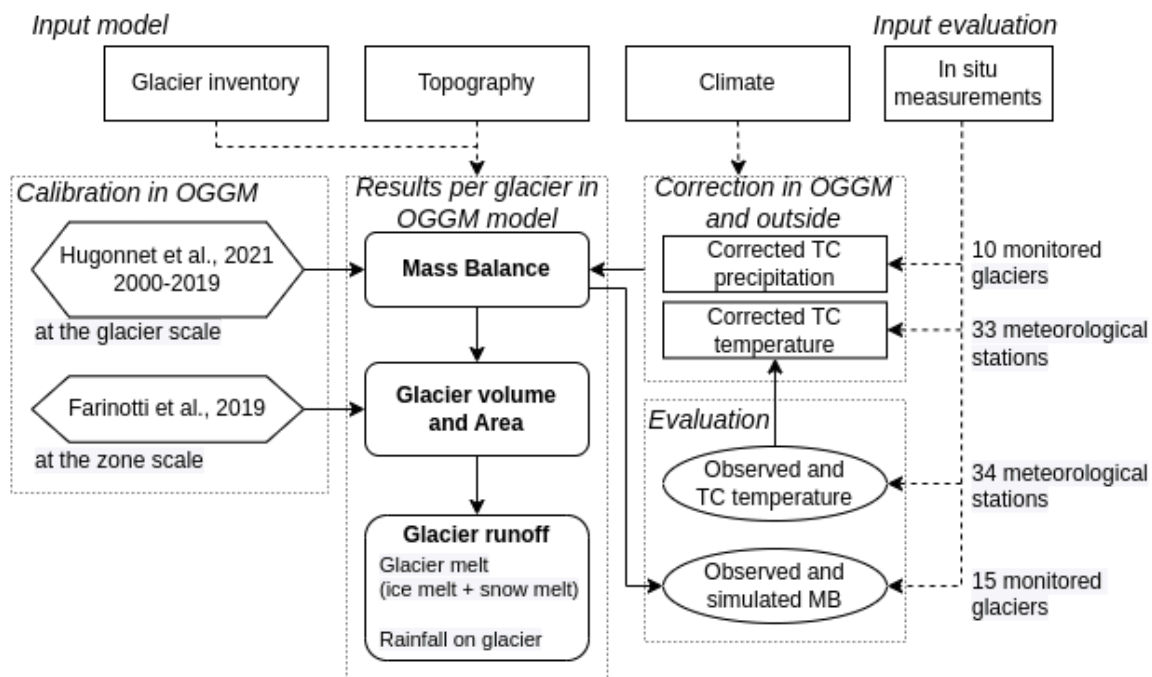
Input model

Input evaluation

Glacier inventory

Topography

Climate

In situ measurements

Calibration in OGGM

Hugonnet et al., 2021 2000-2019

at the glacier scale

Farinotti et al., 2019

at the zone scale

Results per glacier in OGGM model

Mass Balance

Glacier volume and Area

Glacier runoff

Glacier melt (ice melt + snow melt)

Rainfall on glacier

Correction in OGGM and outside

Corrected TC precipitation

Corrected TC temperature

Evaluation

Observed and TC temperature

Observed and simulated MB

10 monitored glaciers

33 meteorological stations

34 meteorological stations

15 monitored glaciers